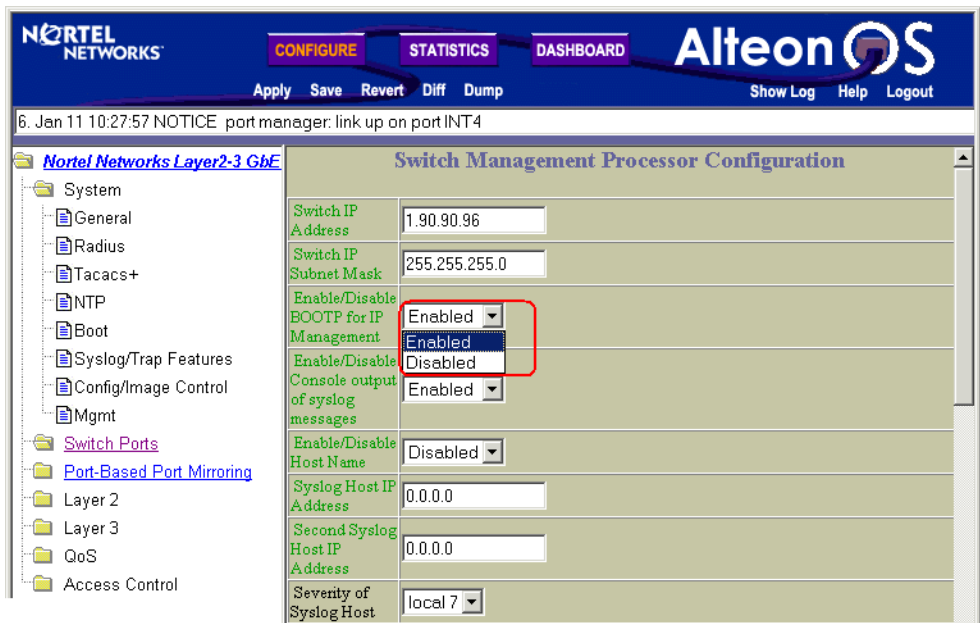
NORTEL NETWORKS

CONFIGURE STATISTICS DASHBOARD

AlteonOS

Apply Save Revert Diff Dump

Show Log Help Logout

6. Jan 11 10:27:57 NOTICE port manager: link up on port INT4

Nortel Networks Layer2-3 GbE
System
General
Radius
Tacacs+
NTP
Boot
Syslog/Trap Features
Config/Image Control
Mgmt
Switch Ports
Port-Based Port Mirroring
Layer 2
Layer 3
QoS
Access Control

Switch Management Processor Configuration

| Switch IP Address | 1.90.90.96 |
|---|---|
| Switch IP Subnet Mask | 255.255.255.0 |
| Enable/Disable BOOTP for IP Management | Enabled<br>Enabled<br>Disabled |
| Enable/Disable Console output of syslog messages | Enabled |
| Enable/Disable Host Name | Disabled |
| Syslog Host IP Address | 0.0.0.0 |
| Second Syslog Host IP Address | 0.0.0.0 |
| Severity of Syslog Host | local 7 |